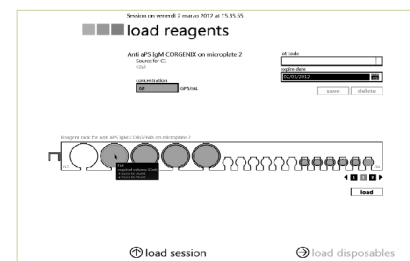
Session on vendredi 2 mars 2012 at 15:35:35

load reagents

Anti aPS IgM CORGENIX on microplate 2
Source for C:
CO

concentration
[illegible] GPS/mL

lot code

expire date
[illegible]

save
delete

Reagent rack for anti aPS IgM CORGENIX on microplate 2

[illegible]

1 2 3

load

load session

load disposables